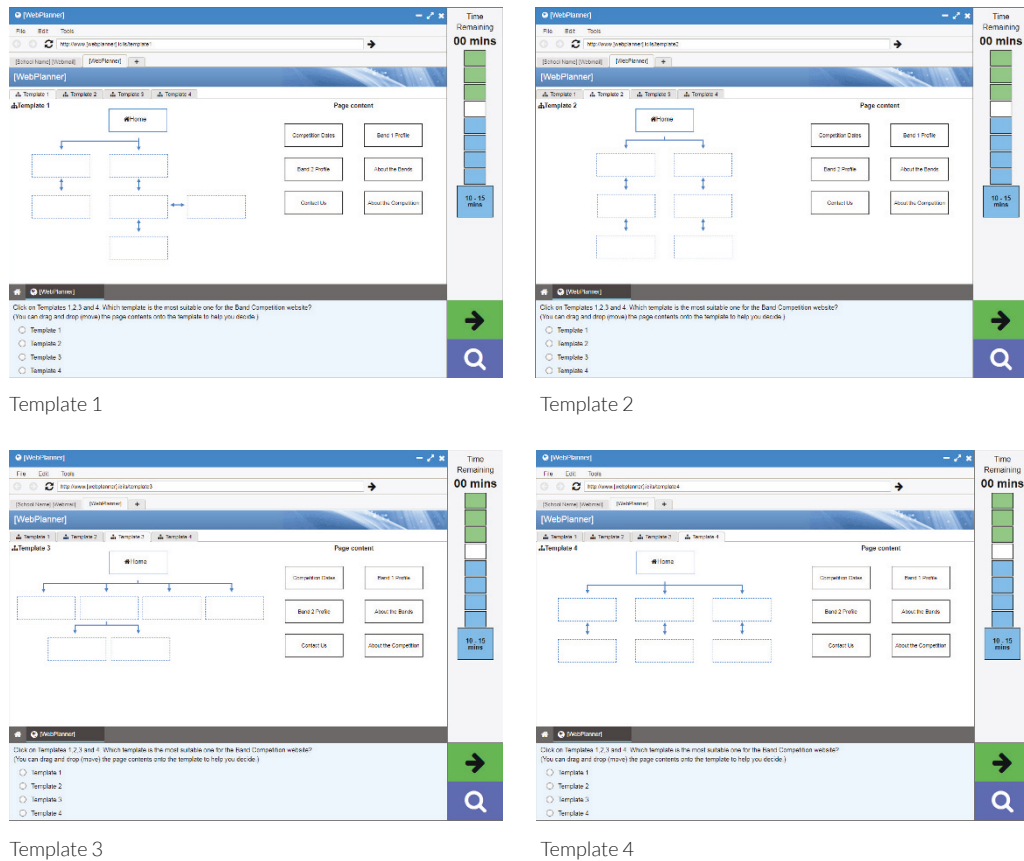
[WebPlanner]
File Edit Tools
http://www.[webplanner]/site/template1
[School Name] [Webmail] [WebPlanner] +
[WebPlanner]
Template 1 | Template 2 | Template 3 | Template 4
Template 1
Home
Page content
Competition Dates | Band 1 Profile
Band 2 Profile | About the Bands
Contact Us | About the Competition
[WebPlanner]
Click on Templates 1,2,3 and 4. Which template is the most suitable one for the Band Competition website?
(You can drag and drop (move) the page contents onto the template to help you decide.)
Template 1
Template 2
Template 3
Template 4
Time Remaining
00 mins
10 - 15 mins

Template 1

[WebPlanner]
File Edit Tools
http://www.[webplanner]/site/template2
[School Name] [Webmail] [WebPlanner] +
[WebPlanner]
Template 1 | Template 2 | Template 3 | Template 4
Template 2
Home
Page content
Competition Dates | Band 1 Profile
Band 2 Profile | About the Bands
Contact Us | About the Competition
[WebPlanner]
Click on Templates 1,2,3 and 4. Which template is the most suitable one for the Band Competition website?
(You can drag and drop (move) the page contents onto the template to help you decide.)
Template 1
Template 2
Template 3
Template 4
Time Remaining
00 mins
10 - 15 mins

Template 2

[WebPlanner]
File Edit Tools
http://www.[webplanner]/site/template3
[School Name] [Webmail] [WebPlanner] +
[WebPlanner]
Template 1 | Template 2 | Template 3 | Template 4
Template 3
Home
Page content
Competition Dates | Band 1 Profile
Band 2 Profile | About the Bands
Contact Us | About the Competition
[WebPlanner]
Click on Templates 1,2,3 and 4. Which template is the most suitable one for the Band Competition website?
(You can drag and drop (move) the page contents onto the template to help you decide.)
Template 1
Template 2
Template 3
Template 4
Time Remaining
00 mins
10 - 15 mins

Template 3

[WebPlanner]
File Edit Tools
http://www.[webplanner]/site/template4
[School Name] [Webmail] [WebPlanner] +
[WebPlanner]
Template 1 | Template 2 | Template 3 | Template 4
Template 4
Home
Page content
Competition Dates | Band 1 Profile
Band 2 Profile | About the Bands
Contact Us | About the Competition
[WebPlanner]
Click on Templates 1,2,3 and 4. Which template is the most suitable one for the Band Competition website?
(You can drag and drop (move) the page contents onto the template to help you decide.)
Template 1
Template 2
Template 3
Template 4
Time Remaining
00 mins
10 - 15 mins

Template 4